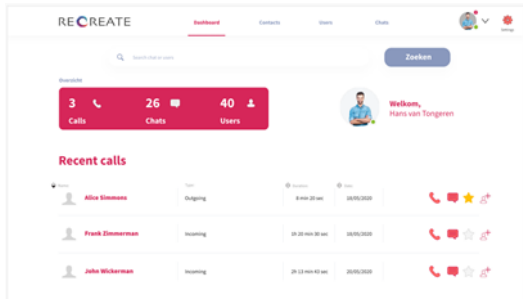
RECREATE

Dashboard Contacts Users Chats

Settings

Search list or users

Zoeken

Overzicht

3 Calls

26 Chats

40 Users

Welkom,
Hans van Tongeren

Recent calls

| Naam | Type | Duration | Date |
|---|---|---|---|
| Alice Simmons | Outgoing | 8 min 20 sec | 18/05/2020 |
| Frank Zimmerman | Incoming | 1h 20 min 30 sec | 18/05/2020 |
| John Wickerman | Incoming | 2h 13 min 43 sec | 18/05/2020 |